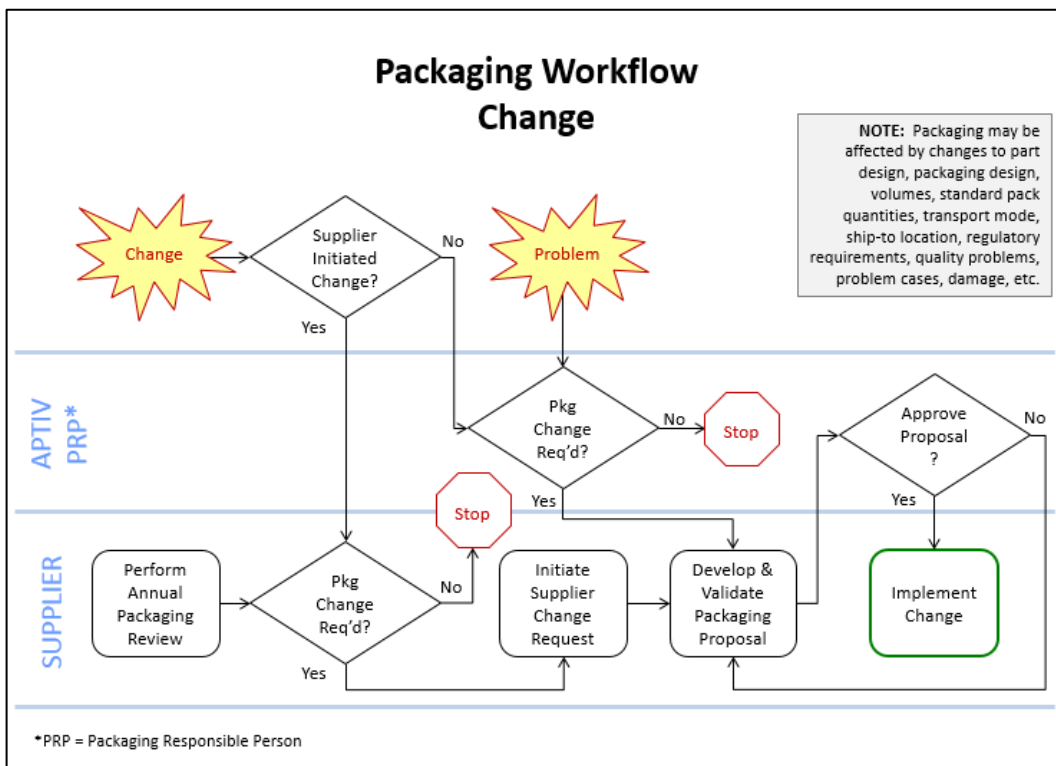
Packaging Workflow Change

NOTE: Packaging may be affected by changes to part design, packaging design, volumes, standard pack quantities, transport mode, ship-to location, regulatory requirements, quality problems, problem cases, damage, etc.

Change

Supplier Initiated Change?

No

Yes

Problem

APTIV PRP*

Pkg Change Req'd?

No

Stop

Yes

Approve Proposal ?

No

Yes

SUPPLIER

Stop

Perform Annual Packaging Review

Pkg Change Req'd?

No

Yes

Initiate Supplier Change Request

Develop & Validate Packaging Proposal

Implement Change

*PRP = Packaging Responsible Person